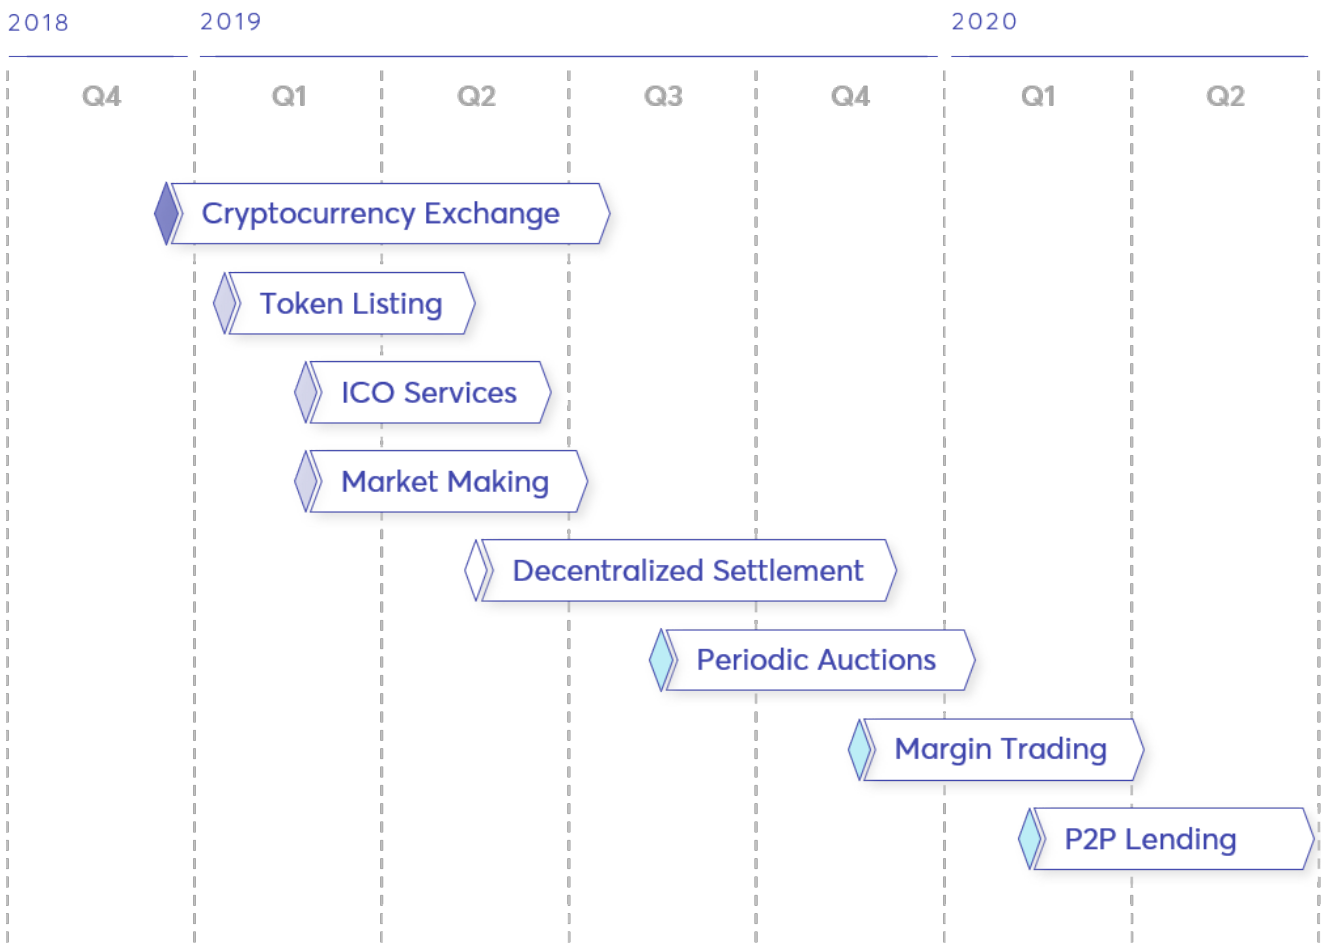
2018
2019
2020

| Q4 | Q1 | Q2 | Q3 | Q4 | Q1 | Q2 |
|---|---|---|---|---|---|---|

Cryptocurrency Exchange
Token Listing
ICO Services
Market Making
Decentralized Settlement
Periodic Auctions
Margin Trading
P2P Lending